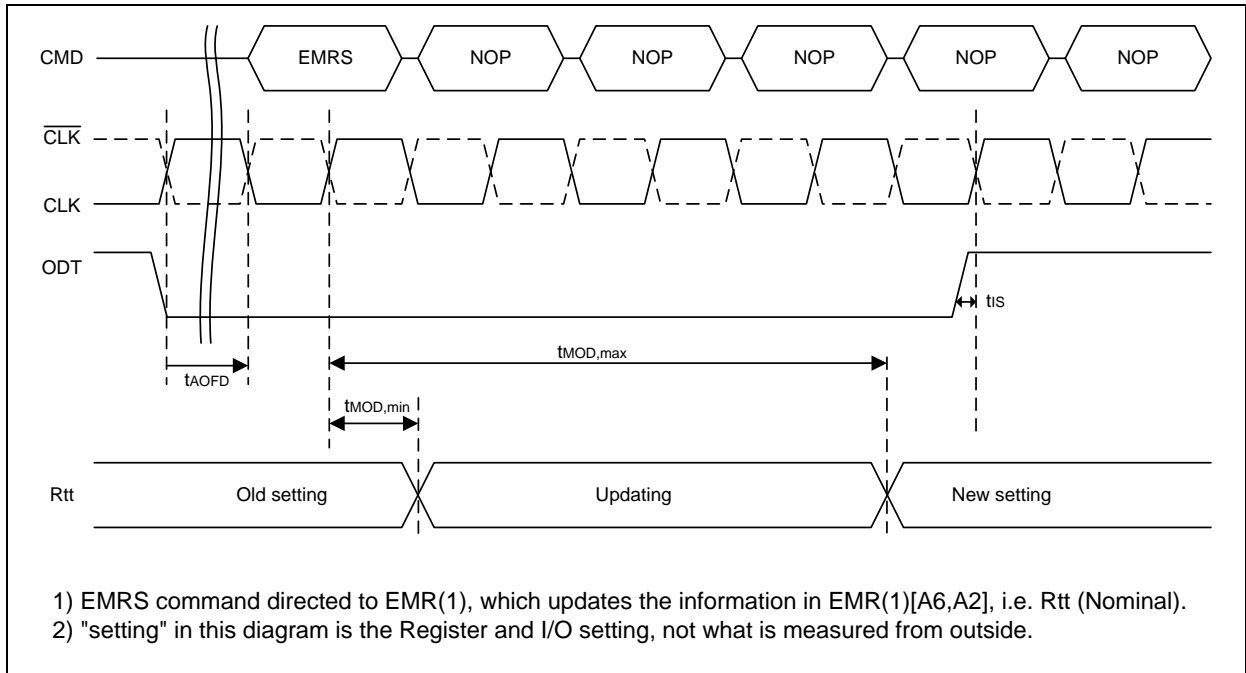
CMD

EMRS

NOP

NOP

NOP

NOP

NOP

$\overline{CLK}$

CLK

ODT

$t_{IS}$

$t_{MOD,max}$

$t_{AOFD}$

$t_{MOD,min}$

Rtt

Old setting

Updating

New setting

1) EMRS command directed to EMR(1), which updates the information in EMR(1)[A6,A2], i.e. Rtt (Nominal).
2) "setting" in this diagram is the Register and I/O setting, not what is measured from outside.